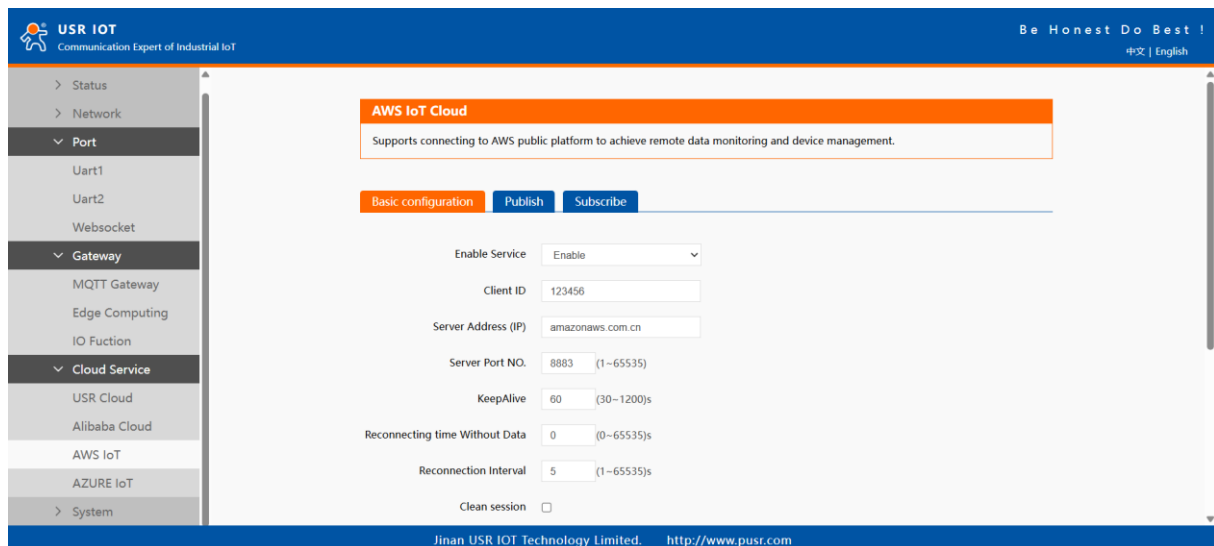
USR IOT
Communication Expert of Industrial IoT

Be Honest Do Best !
中文 | English

> Status
> Network
Port
Uart1
Uart2
Websocket
Gateway
MQTT Gateway
Edge Computing
IO Fuction
Cloud Service
USR Cloud
Alibaba Cloud
AWS IoT
AZURE IoT
> System

AWS IoT Cloud
Supports connecting to AWS public platform to achieve remote data monitoring and device management.

Basic configuration | Publish | Subscribe

Enable Service: Enable
Client ID: 123456
Server Address (IP): amazonaws.com.cn
Server Port NO.: 8883 (1~65535)
KeepAlive: 60 (30~1200)s
Reconnecting time Without Data: 0 (0~65535)s
Reconnection Interval: 5 (1~65535)s
Clean session

Jinan USR IOT Technology Limited. http://www.pusr.com